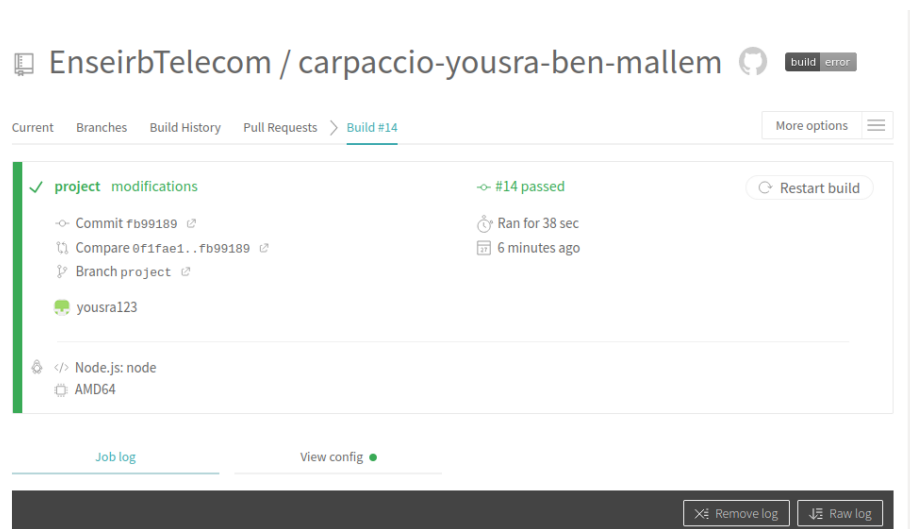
EnseirbTelecom / carpaccio-yousra-ben-mallem build error

Current Branches Build History Pull Requests Build #14

More options

project modifications

#14 passed

Restart build

Commit fb99189

Compare 0f1fae1..fb99189

Branch project

Ran for 38 sec

6 minutes ago

yousra123

Node.js: node

AMD64

Job log

View config

Remove log

Raw log